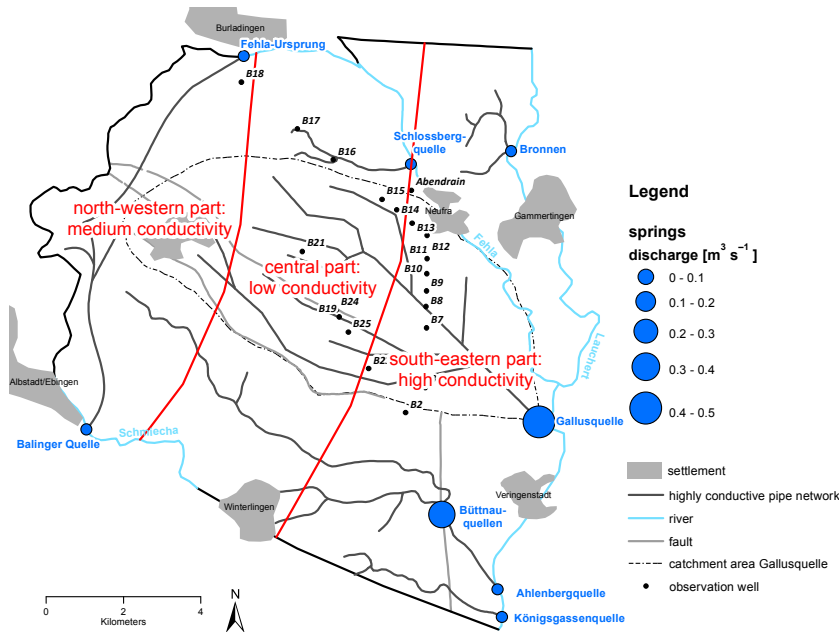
Burladingen
Fehla-Ursprung
B18
B17
B16
Schlossberg-quelle
Bronnen
Abendrain
B15
B14
Neufra
B13
Gammertingen
Fehla
north-western part: medium conductivity
B21
B12
B11
central part: low conductivity
B10
B9
B8
B24
B19
B25
B7
Lauchert
B2
south-eastern part: high conductivity
Albstadt/Ebingen
B2
Gallusquelle
Schmiecha
Balinger Quelle
Veringenstadt
Winterlingen
Büttnau-quellen
Ahlenbergquelle
Königsgassenquelle
0
2
4
Kilometers
N

Legend

springs
discharge [$m^3 s^{-1}$]
0 - 0.1
0.1 - 0.2
0.2 - 0.3
0.3 - 0.4
0.4 - 0.5

settlement
highly conductive pipe network
river
fault
catchment area Gallusquelle
observation well